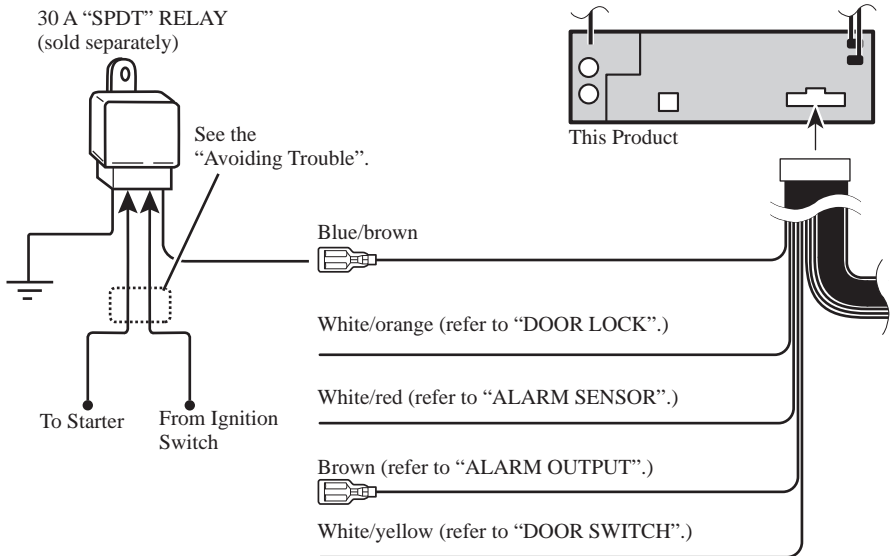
30 A “SPDT” RELAY
(sold separately)

See the
“Avoiding Trouble”.

This Product

Blue/brown

White/orange (refer to “DOOR LOCK”.)

White/red (refer to “ALARM SENSOR”.)

To Starter

From Ignition
Switch

Brown (refer to “ALARM OUTPUT”.)

White/yellow (refer to “DOOR SWITCH”.)